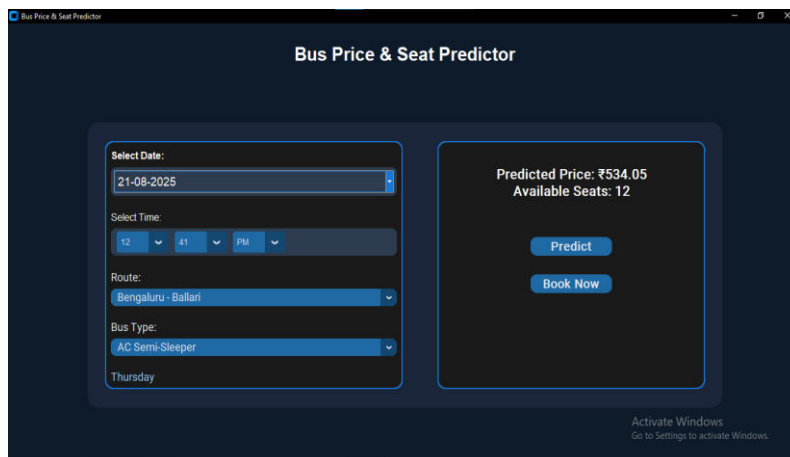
Bus Price & Seat Predictor

Bus Price & Seat Predictor

Select Date:
21-08-2025

Select Time:
12 41 PM

Route:
Bengaluru - Ballari

Bus Type:
AC Semi-Sleeper

Thursday

Predicted Price: ₹534.05
Available Seats: 12

Predict

Book Now

Activate Windows
Go to Settings to activate Windows.